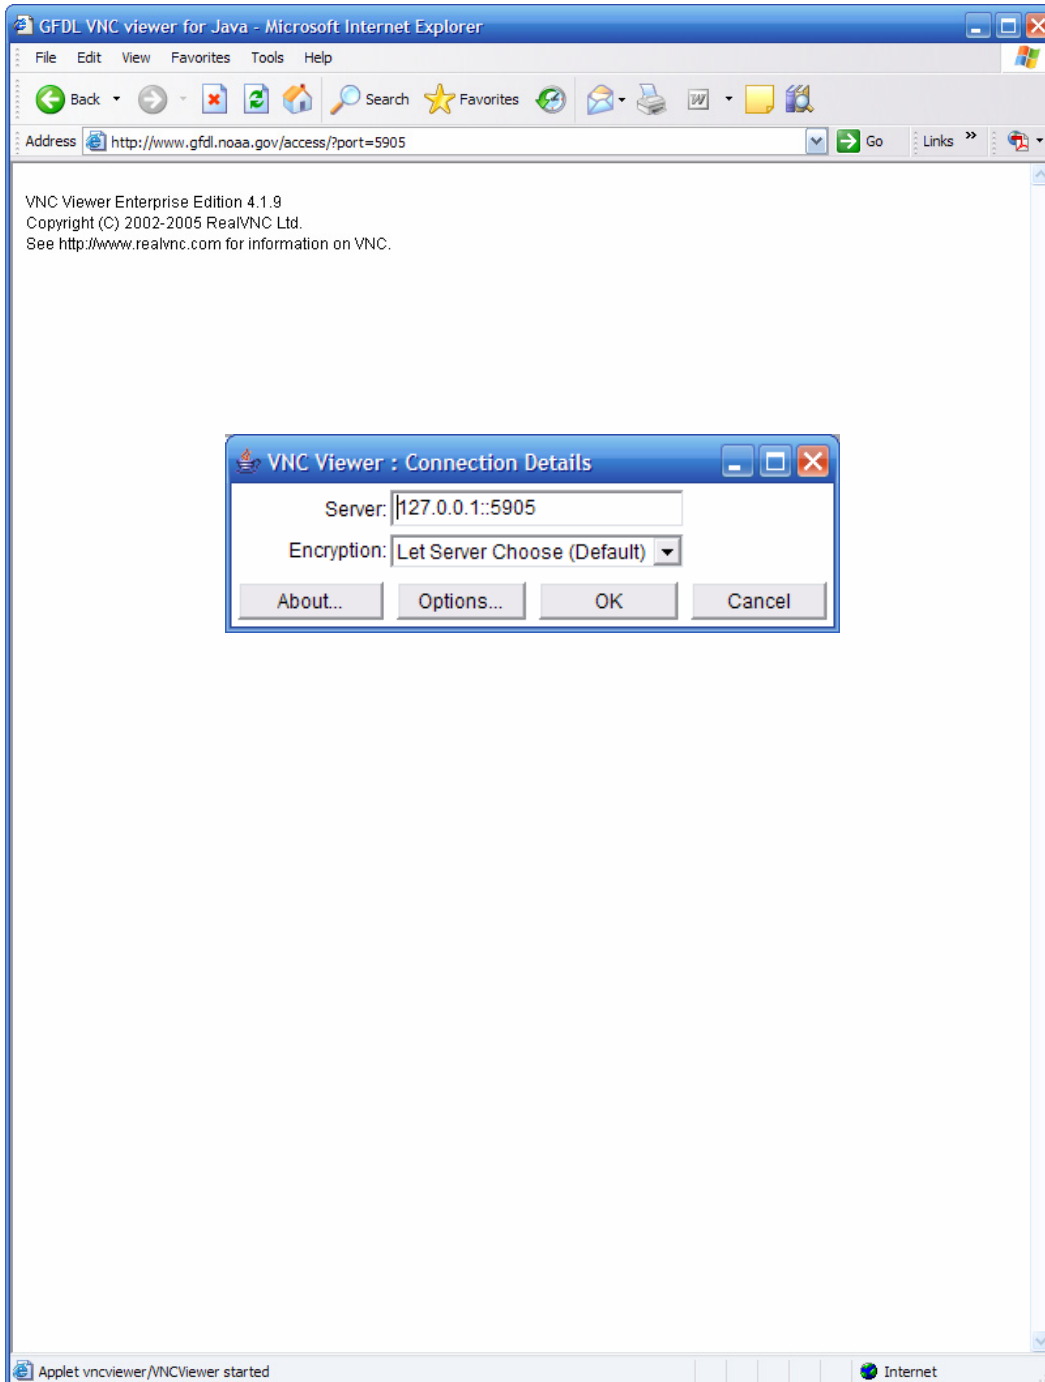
GFDL VNC viewer for Java - Microsoft Internet Explorer

File Edit View Favorites Tools Help

Back Search Favorites

Address http://www.gfdl.noaa.gov/access/?port=5905 Go Links »

VNC Viewer Enterprise Edition 4.1.9
Copyright (C) 2002-2005 RealVNC Ltd.
See http://www.realvnc.com for information on VNC.

VNC Viewer : Connection Details

Server: 127.0.0.1::5905

Encryption: Let Server Choose (Default)

About... Options... OK Cancel

Applet vncviewer/VNCViewer started

Internet